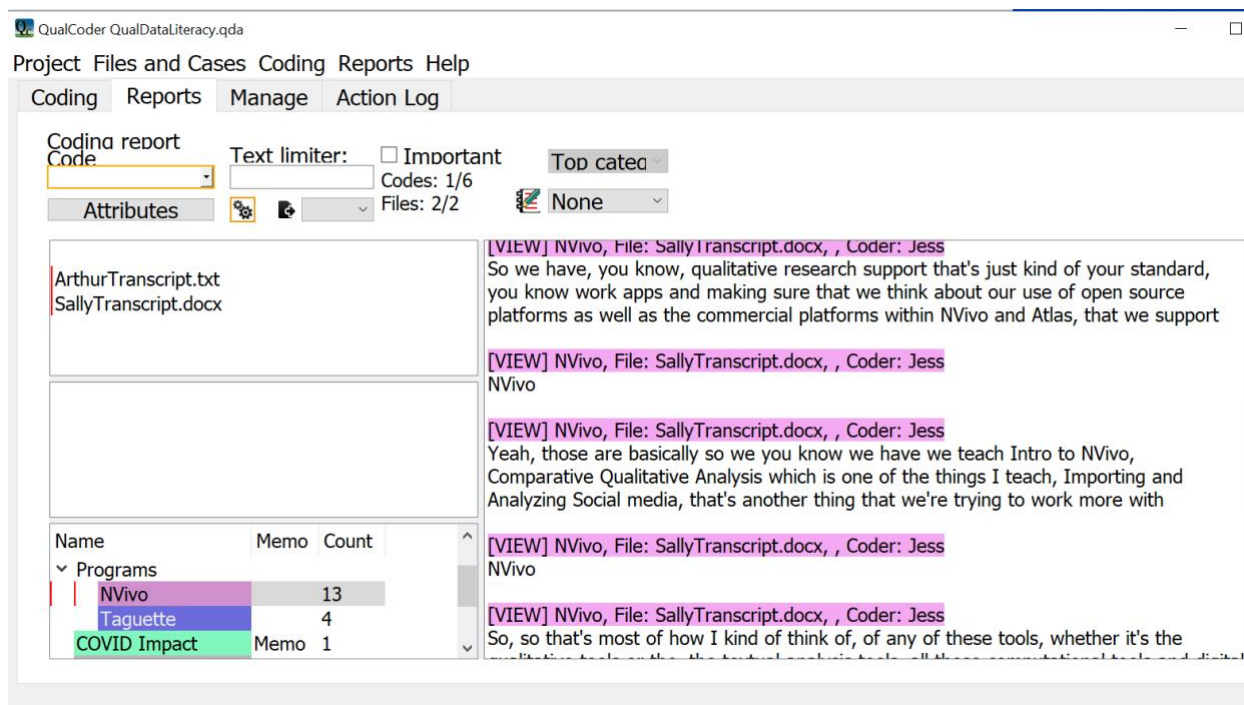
QualCoder QualDataLiteracy.qda

Project Files and Cases Coding Reports Help

Coding Reports Manage Action Log

Coding report
Code

Text limiter:

Important
Codes: 1/6
Files: 2/2

Top categ

None

Attributes

ArthurTranscript.txt
SallyTranscript.docx

| Name | Memo | Count |
|---|---|---|
| Programs | | |
| NVivo | | 13 |
| Taguette | | 4 |
| COVID Impact | Memo | 1 |

[VIEW] NVivo, File: SallyTranscript.docx, , Coder: Jess
So we have, you know, qualitative research support that's just kind of your standard, you know work apps and making sure that we think about our use of open source platforms as well as the commercial platforms within NVivo and Atlas, that we support

[VIEW] NVivo, File: SallyTranscript.docx, , Coder: Jess
NVivo

[VIEW] NVivo, File: SallyTranscript.docx, , Coder: Jess
Yeah, those are basically so we you know we have we teach Intro to NVivo, Comparative Qualitative Analysis which is one of the things I teach, Importing and Analyzing Social media, that's another thing that we're trying to work more with

[VIEW] NVivo, File: SallyTranscript.docx, , Coder: Jess
NVivo

[VIEW] NVivo, File: SallyTranscript.docx, , Coder: Jess
So, so that's most of how I kind of think of, of any of these tools, whether it's the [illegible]